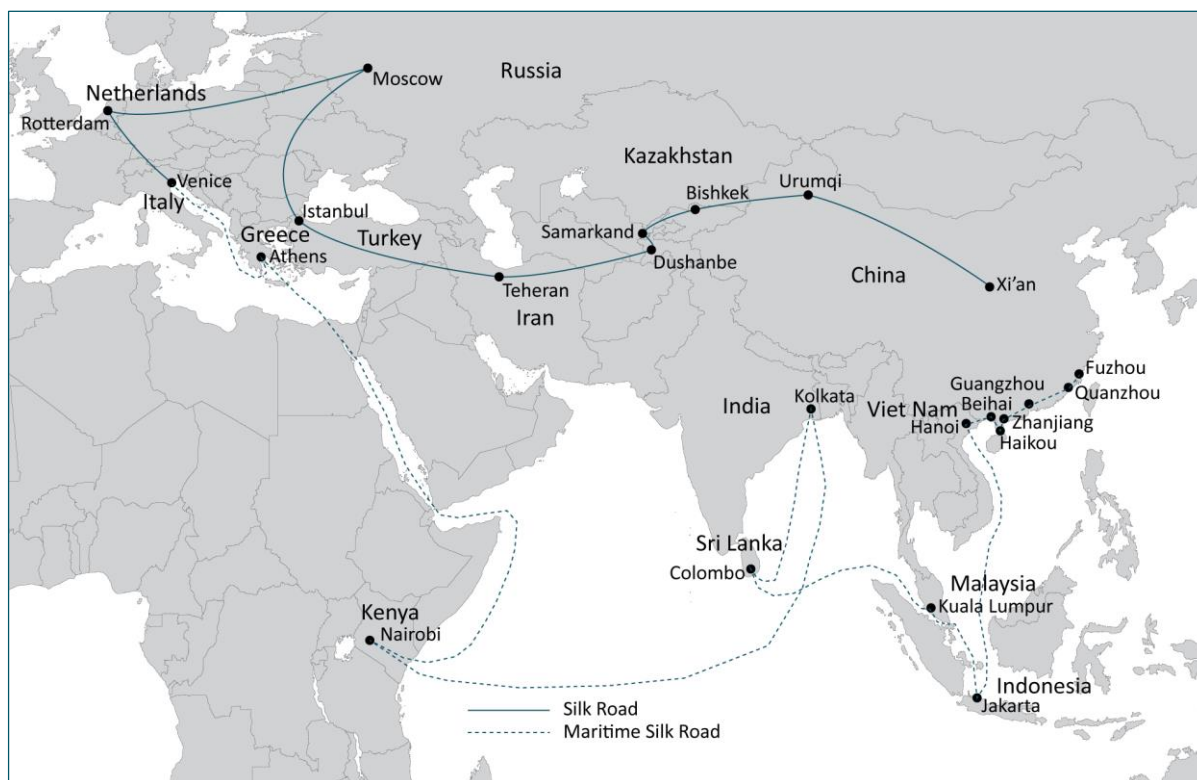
Russia
Moscow
Netherlands
Rotterdam
Kazakhstan
Venice
Italy
Bishkek
Urumqi
Istanbul
Greece
Samarkand
Turkey
Athens
Dushanbe
China
Teheran
Xi’an
Iran
Fuzhou
Guangzhou
Quanzhou
India
Kolkata
Viet Nam
Beihai
Hanoi
Zhanjiang
Haikou
Sri Lanka
Colombo
Malaysia
Kuala Lumpur
Kenya
Nairobi
Indonesia
Jakarta
Silk Road
Maritime Silk Road